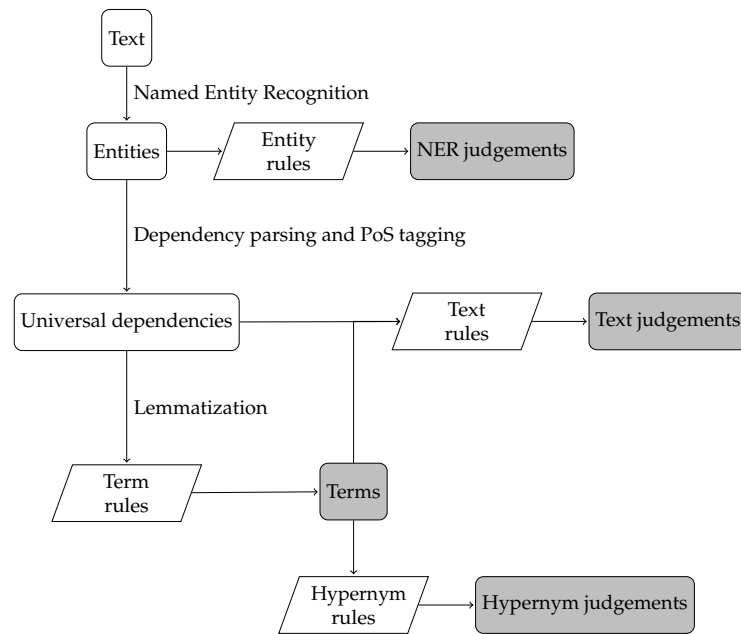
Text

Named Entity Recognition

Entities

Entity rules

NER judgements

Dependency parsing and PoS tagging

Universal dependencies

Text rules

Text judgements

Lemmatization

Term rules

Terms

Hypernym rules

Hypernym judgements